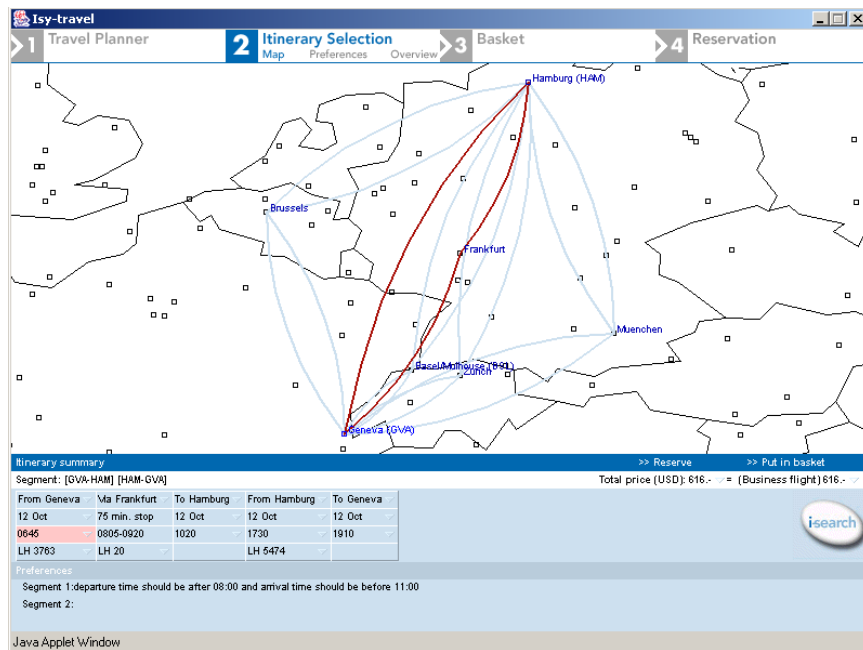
Isy-travel

1 Travel Planner
2 Itinerary Selection
Map Preferences Overview
3 Basket
4 Reservation

Hamburg (HAM)
Brussels
Frankfurt
Muenchen
Basel/Mulhouse (BSL)
Zurich
Geneva (GVA)

Itinerary summary
>> Reserve
>> Put in basket
Segment: [GVA-HAM] [HAM-GVA]
Total price (USD): 616.- = (Business flight) 616.-

| From Geneva | Via Frankfurt | To Hamburg | From Hamburg | To Geneva |
|---|---|---|---|---|
| 12 Oct | 75 min. stop | 12 Oct | 12 Oct | 12 Oct |
| 0645 | 0805-0920 | 1020 | 1730 | 1910 |
| LH 3763 | LH 20 | | LH 5474 | |

isearch

Preferences
Segment 1:departure time should be after 08:00 and arrival time should be before 11:00
Segment 2:

Java Applet Window